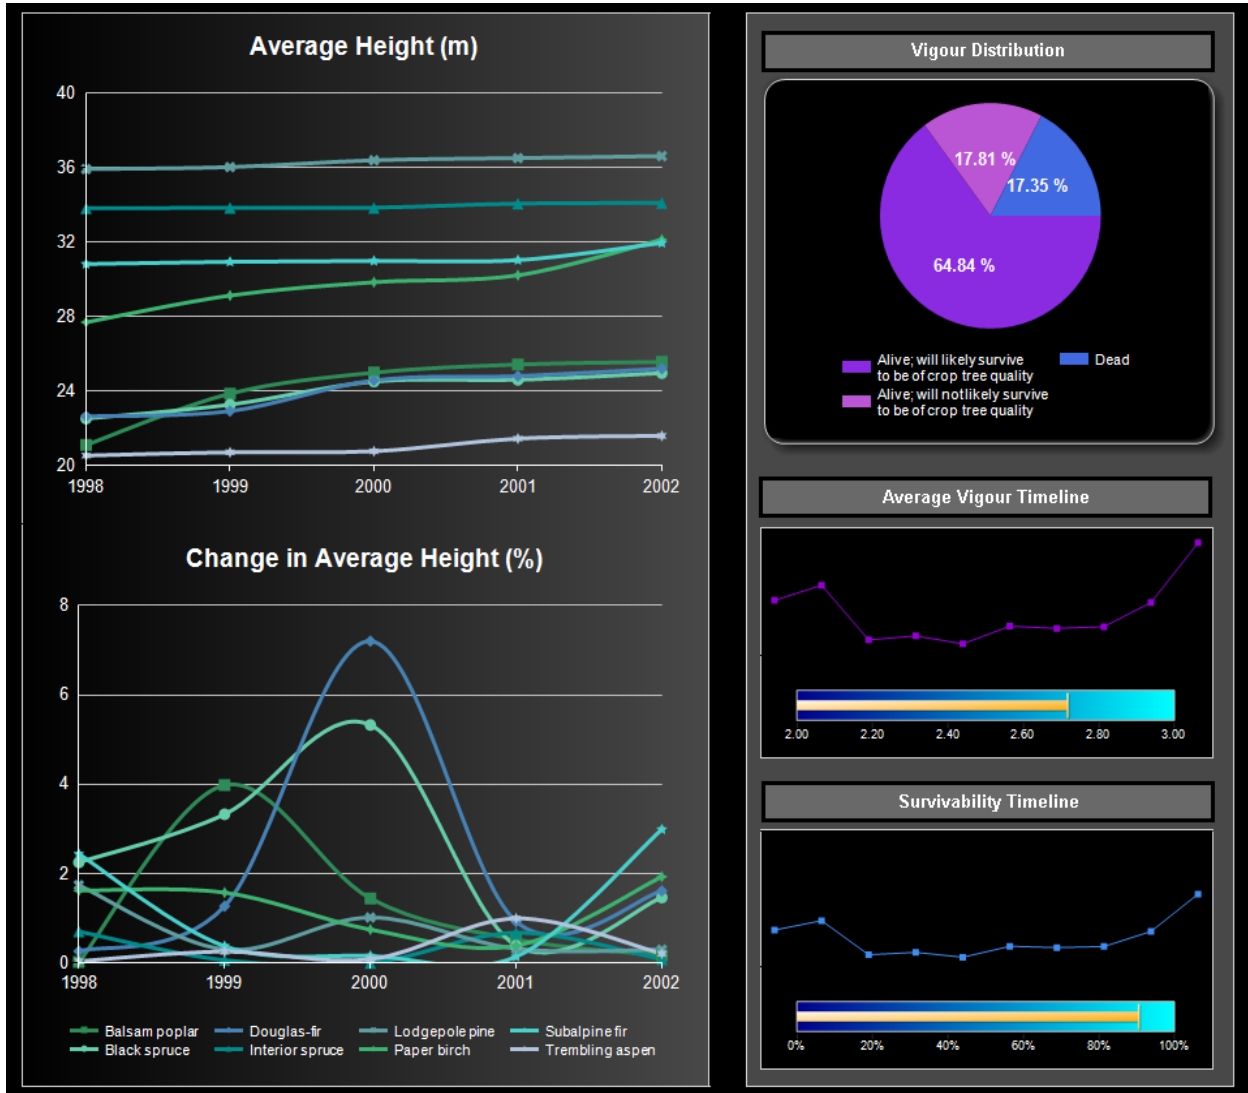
Average Height (m)

40
36
32
28
24
20
1998 1999 2000 2001 2002

Change in Average Height (%)

8
6
4
2
0
1998 1999 2000 2001 2002

Balsam poplar
Douglas-fir
Lodgepole pine
Subalpine fir
Black spruce
Interior spruce
Paper birch
Trembling aspen

Vigour Distribution

17.81 %
17.35 %
64.84 %

Alive; will likely survive to be of crop tree quality
Alive; will not likely survive to be of crop tree quality
Dead

Average Vigour Timeline

2.00 2.20 2.40 2.60 2.80 3.00

Survivability Timeline

0% 20% 40% 60% 80% 100%